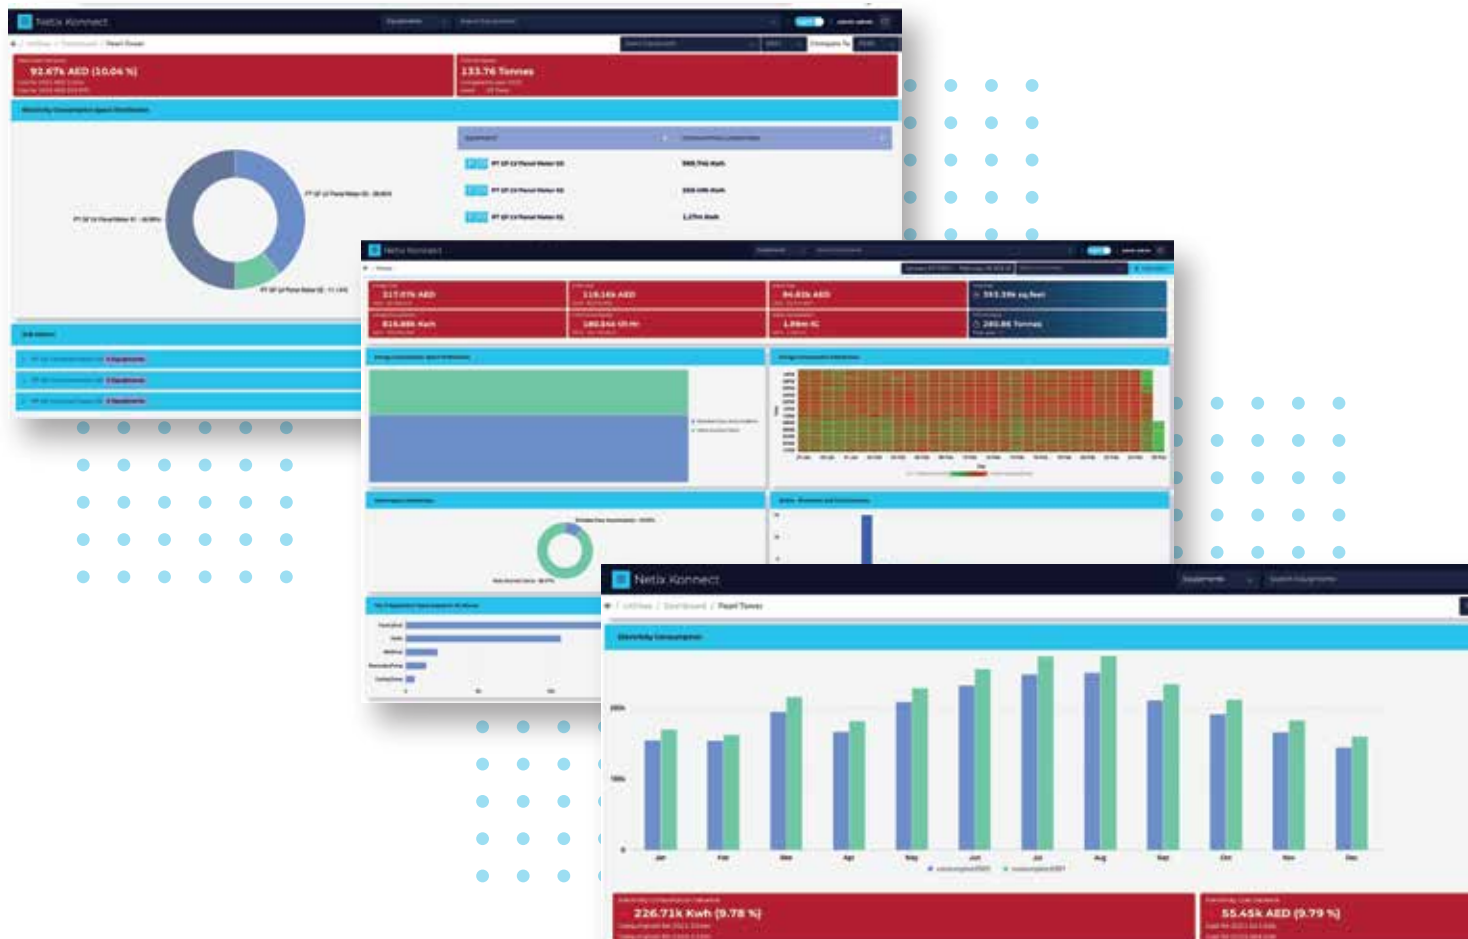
Netix Konnect

Pearl Tower

92.67k AED (10.04 %)

133.76 Tonnes

Electricity Consumption Space Distribution

Netix Konnect

117.07k AED

118.14k AED

84.83k AED

393.39k sq.feet

816.88k Kwh

180,544 tR-Hr

1.89m tC

240.86 Tonnes

Netix Konnect

Equipments

Pearl Tower

Electricity Consumption

Jan Feb Mar Apr May Jun Jul Aug Sep Oct Nov Dec

226.71k Kwh (9.78 %)

55.45k AED (9.79 %)